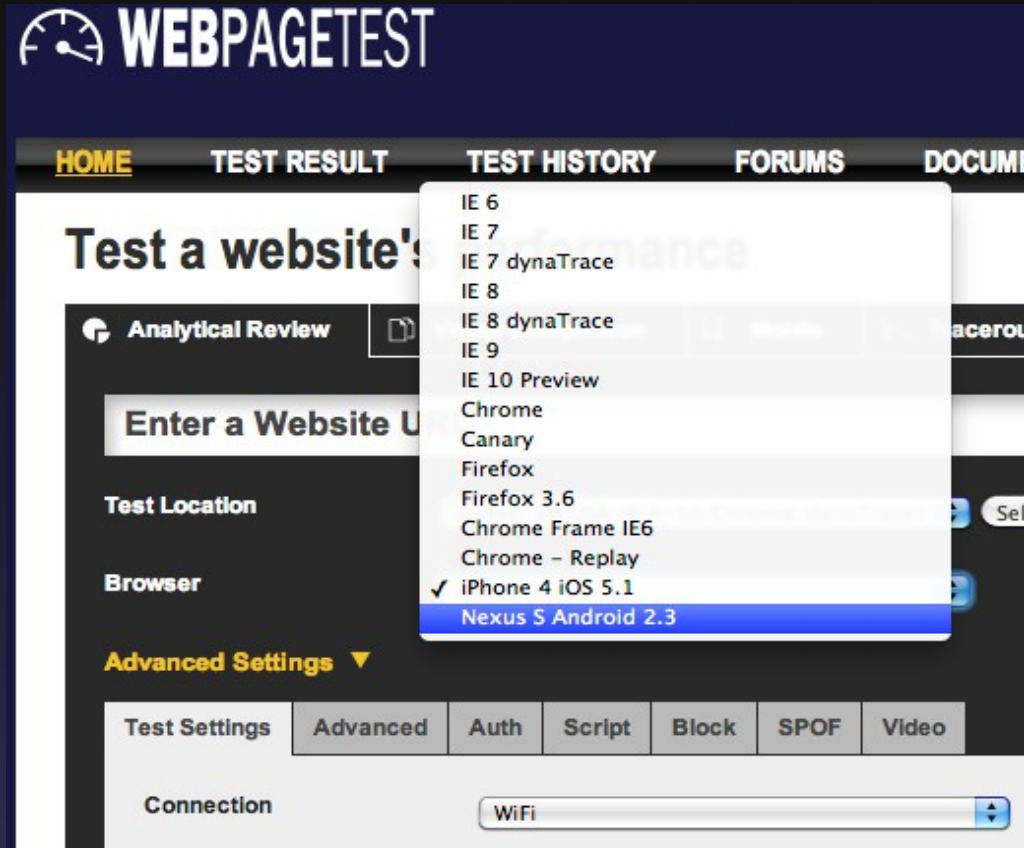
WEBPAGETEST

HOME TEST RESULT TEST HISTORY FORUMS DOCUM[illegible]

Test a website's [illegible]

Analytical Review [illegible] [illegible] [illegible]acerou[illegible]

Enter a Website U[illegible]

Test Location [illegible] Sel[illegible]

Browser

IE 6
IE 7
IE 7 dynaTrace
IE 8
IE 8 dynaTrace
IE 9
IE 10 Preview
Chrome
Canary
Firefox
Firefox 3.6
Chrome Frame IE6
Chrome - Replay
✓ iPhone 4 iOS 5.1
Nexus S Android 2.3

Advanced Settings ▼

| Test Settings | Advanced | Auth | Script | Block | SPOF | Video |
|---|---|---|---|---|---|---|

Connection WiFi